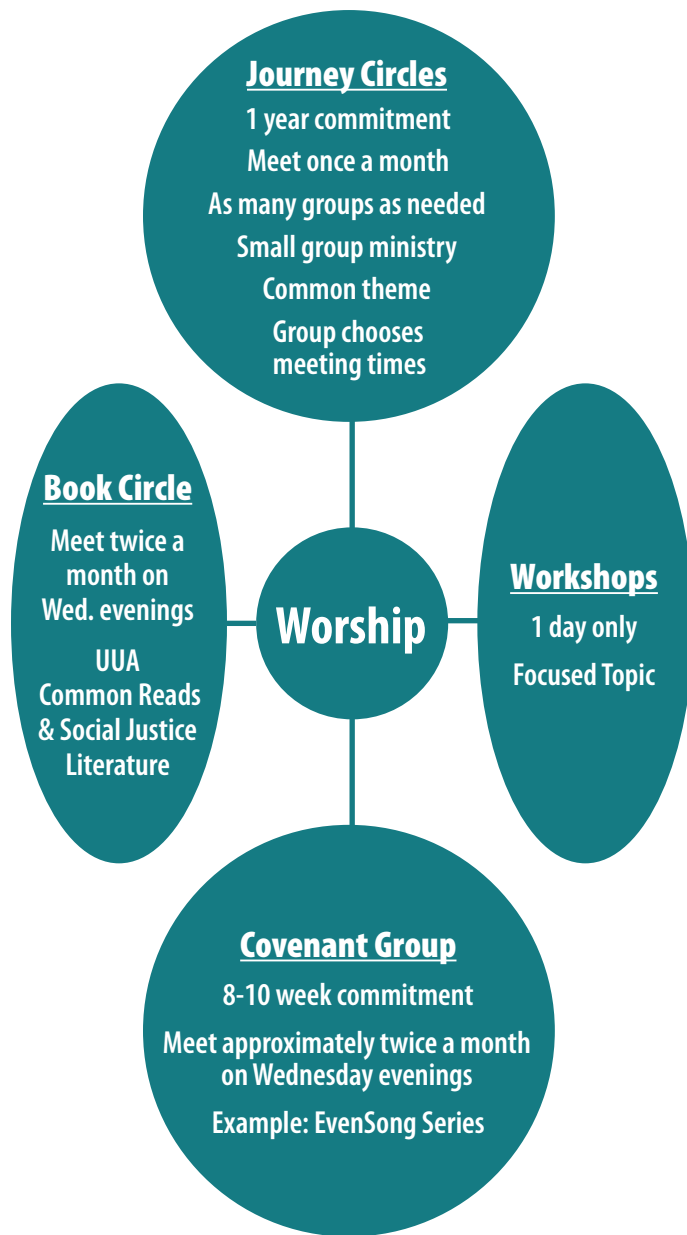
Journey Circles
1 year commitment
Meet once a month
As many groups as needed
Small group ministry
Common theme
Group chooses meeting times

Book Circle
Meet twice a month on Wed. evenings
UUA Common Reads & Social Justice Literature

Worship

Workshops
1 day only
Focused Topic

Covenant Group
8-10 week commitment
Meet approximately twice a month on Wednesday evenings
Example: EvenSong Series